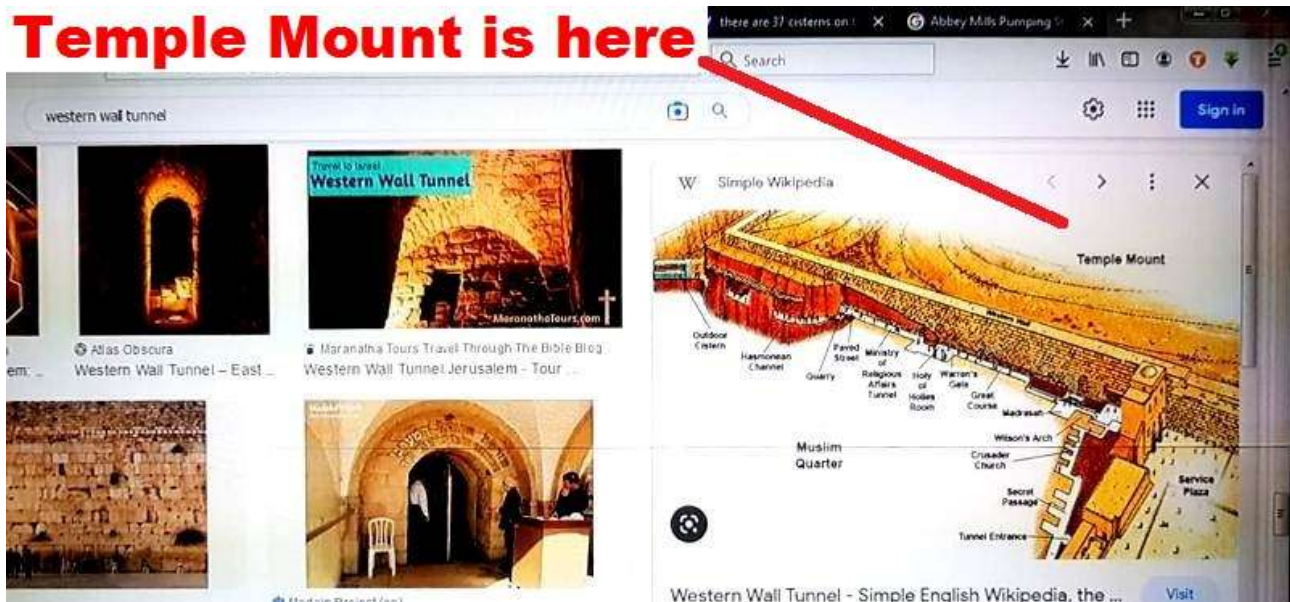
Temple Mount is here

there are 37 cisterns on
Abbey Mills Pumping

Search

western wall tunnel

Sign in

Travel to Israel
Western Wall Tunnel
MaranathaTours.com

Atlas Obscura
Western Wall Tunnel – East ...

Maranatha Tours Travel Through The Bible Blog
Western Wall Tunnel Jerusalem - Tour ...

em: ...

Simple Wikipedia

Temple Mount
Outdoor Cistern
Hasmonean Channel
Quarry
Paved Street
Ministry of Religious Affairs Tunnel
Holy of Holies Room
Warren's Gate
Great Course
Madrasah
Wilson's Arch
Crusader Church
Secret Passage
Tunnel Entrance
Service Plaza
Muslim Quarter

Western Wall Tunnel - Simple English Wikipedia, the ...
Visit

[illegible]